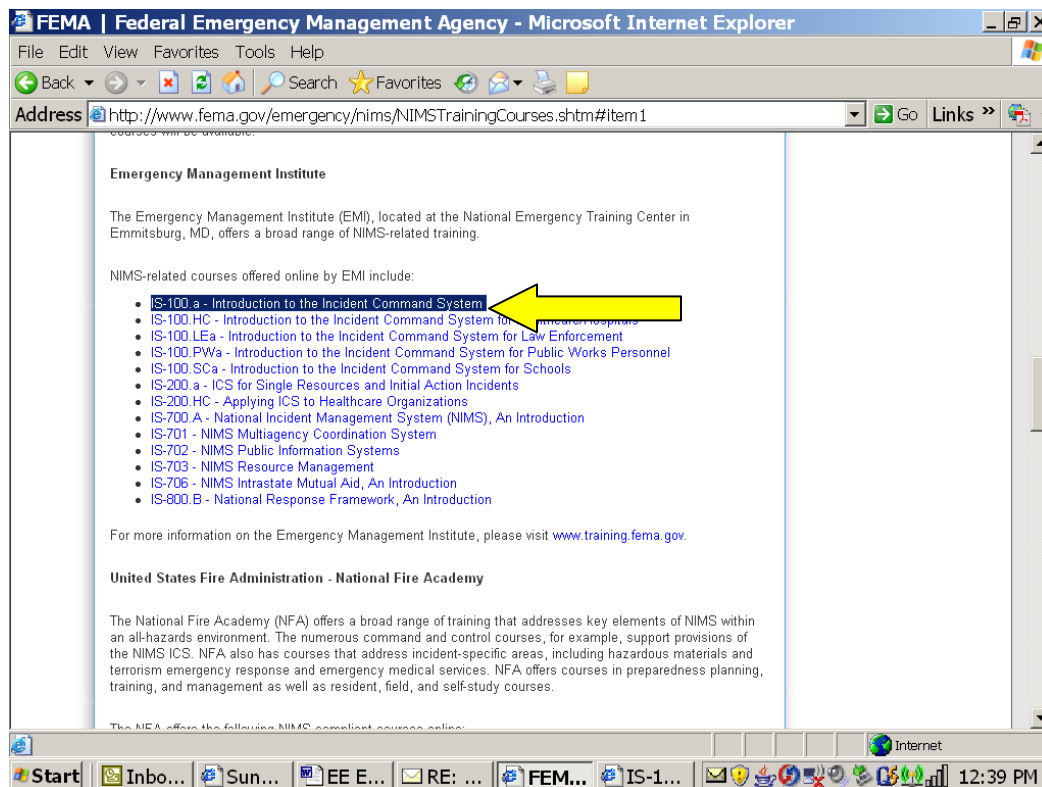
FEMA | Federal Emergency Management Agency - Microsoft Internet Explorer

File Edit View Favorites Tools Help

Back Search Favorites

Address http://www.fema.gov/emergency/nims/NIMSTrainingCourses.shtm#item1 Go Links »

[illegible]

Emergency Management Institute

The Emergency Management Institute (EMI), located at the National Emergency Training Center in Emmitsburg, MD, offers a broad range of NIMS-related training.

NIMS-related courses offered online by EMI include:

- IS-100.a - Introduction to the Incident Command System
- IS-100.HC - Introduction to the Incident Command System for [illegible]
- IS-100.LEa - Introduction to the Incident Command System for Law Enforcement
- IS-100.PWa - Introduction to the Incident Command System for Public Works Personnel
- IS-100.SCa - Introduction to the Incident Command System for Schools
- IS-200.a - ICS for Single Resources and Initial Action Incidents
- IS-200.HC - Applying ICS to Healthcare Organizations
- IS-700.A - National Incident Management System (NIMS), An Introduction
- IS-701 - NIMS Multiagency Coordination System
- IS-702 - NIMS Public Information Systems
- IS-703 - NIMS Resource Management
- IS-706 - NIMS Intrastate Mutual Aid, An Introduction
- IS-800.B - National Response Framework, An Introduction

For more information on the Emergency Management Institute, please visit www.training.fema.gov.

United States Fire Administration - National Fire Academy

The National Fire Academy (NFA) offers a broad range of training that addresses key elements of NIMS within an all-hazards environment. The numerous command and control courses, for example, support provisions of the NIMS ICS. NFA also has courses that address incident-specific areas, including hazardous materials and terrorism emergency response and emergency medical services. NFA offers courses in preparedness planning, training, and management as well as resident, field, and self-study courses.

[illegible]

Internet

Start Inbo... Sun... EE E... RE: ... FEM... IS-1... 12:39 PM